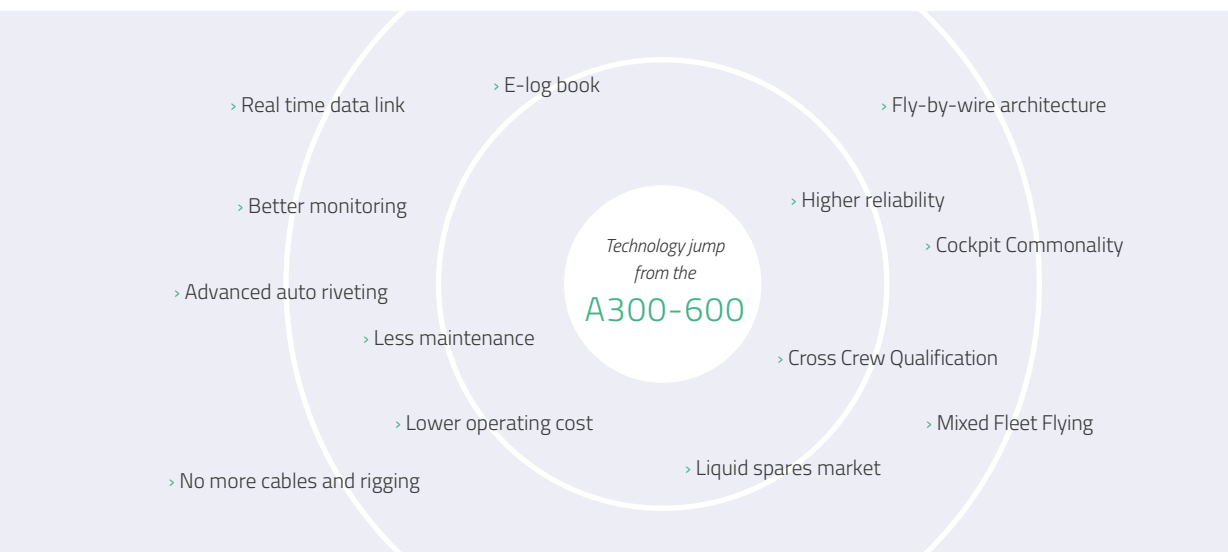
Technology jump from the
A300-600

› E-log book

› Real time data link

› Fly-by-wire architecture

› Better monitoring

› Higher reliability

› Cockpit Commonality

› Advanced auto riveting

› Less maintenance

› Cross Crew Qualification

› Lower operating cost

› Mixed Fleet Flying

› Liquid spares market

› No more cables and rigging